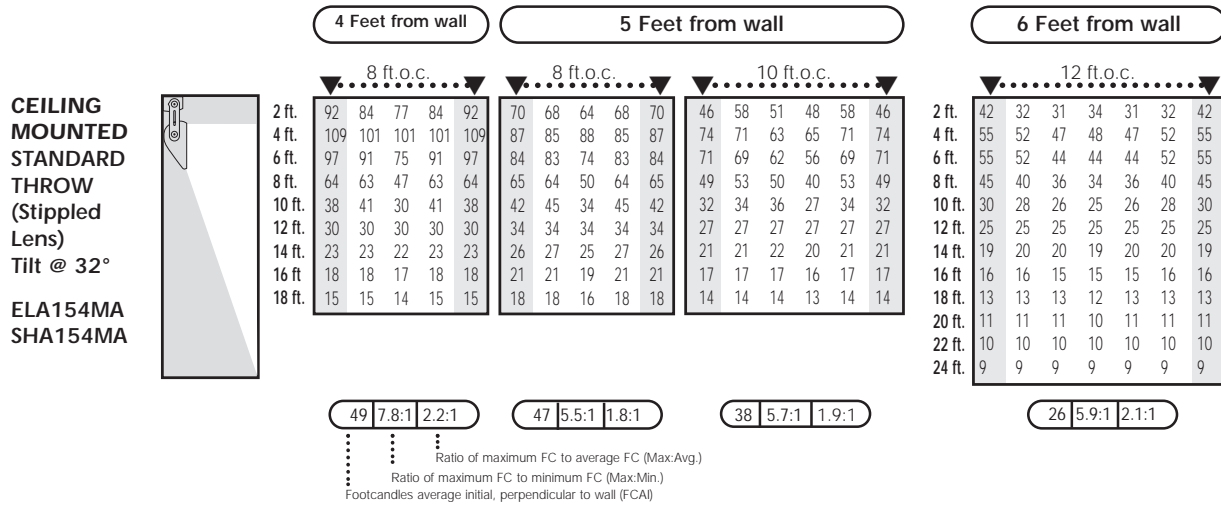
4 Feet from wall

5 Feet from wall

6 Feet from wall

CEILING MOUNTED STANDARD THROW (Stippled Lens) Tilt @ 32°

ELA154MA
SHA154MA

8 ft.o.c.

| | | | | | |
|---|---|---|---|---|---|
| 2 ft. | 92 | 84 | 77 | 84 | 92 |
| 4 ft. | 109 | 101 | 101 | 101 | 109 |
| 6 ft. | 97 | 91 | 75 | 91 | 97 |
| 8 ft. | 64 | 63 | 47 | 63 | 64 |
| 10 ft. | 38 | 41 | 30 | 41 | 38 |
| 12 ft. | 30 | 30 | 30 | 30 | 30 |
| 14 ft. | 23 | 23 | 22 | 23 | 23 |
| 16 ft | 18 | 18 | 17 | 18 | 18 |
| 18 ft. | 15 | 15 | 14 | 15 | 15 |

8 ft.o.c.

| | | | | |
|---|---|---|---|---|
| 70 | 68 | 64 | 68 | 70 |
| 87 | 85 | 88 | 85 | 87 |
| 84 | 83 | 74 | 83 | 84 |
| 65 | 64 | 50 | 64 | 65 |
| 42 | 45 | 34 | 45 | 42 |
| 34 | 34 | 34 | 34 | 34 |
| 26 | 27 | 25 | 27 | 26 |
| 21 | 21 | 19 | 21 | 21 |
| 18 | 18 | 16 | 18 | 18 |

10 ft.o.c.

| | | | | | |
|---|---|---|---|---|---|
| 46 | 58 | 51 | 48 | 58 | 46 |
| 74 | 71 | 63 | 65 | 71 | 74 |
| 71 | 69 | 62 | 56 | 69 | 71 |
| 49 | 53 | 50 | 40 | 53 | 49 |
| 32 | 34 | 36 | 27 | 34 | 32 |
| 27 | 27 | 27 | 27 | 27 | 27 |
| 21 | 21 | 22 | 20 | 21 | 21 |
| 17 | 17 | 17 | 16 | 17 | 17 |
| 14 | 14 | 14 | 13 | 14 | 14 |

12 ft.o.c.

| | | | | | | | |
|---|---|---|---|---|---|---|---|
| 2 ft. | 42 | 32 | 31 | 34 | 31 | 32 | 42 |
| 4 ft. | 55 | 52 | 47 | 48 | 47 | 52 | 55 |
| 6 ft. | 55 | 52 | 44 | 44 | 44 | 52 | 55 |
| 8 ft. | 45 | 40 | 36 | 34 | 36 | 40 | 45 |
| 10 ft. | 30 | 28 | 26 | 25 | 26 | 28 | 30 |
| 12 ft. | 25 | 25 | 25 | 25 | 25 | 25 | 25 |
| 14 ft. | 19 | 20 | 20 | 19 | 20 | 20 | 19 |
| 16 ft | 16 | 16 | 15 | 15 | 15 | 16 | 16 |
| 18 ft. | 13 | 13 | 13 | 12 | 13 | 13 | 13 |
| 20 ft. | 11 | 11 | 11 | 10 | 11 | 11 | 11 |
| 22 ft. | 10 | 10 | 10 | 10 | 10 | 10 | 10 |
| 24 ft. | 9 | 9 | 9 | 9 | 9 | 9 | 9 |

49 | 7.8:1 | 2.2:1

47 | 5.5:1 | 1.8:1

38 | 5.7:1 | 1.9:1

26 | 5.9:1 | 2.1:1

Ratio of maximum FC to average FC (Max:Avg.)
Ratio of maximum FC to minimum FC (Max:Min.)
Footcandles average initial, perpendicular to wall (FCAI)